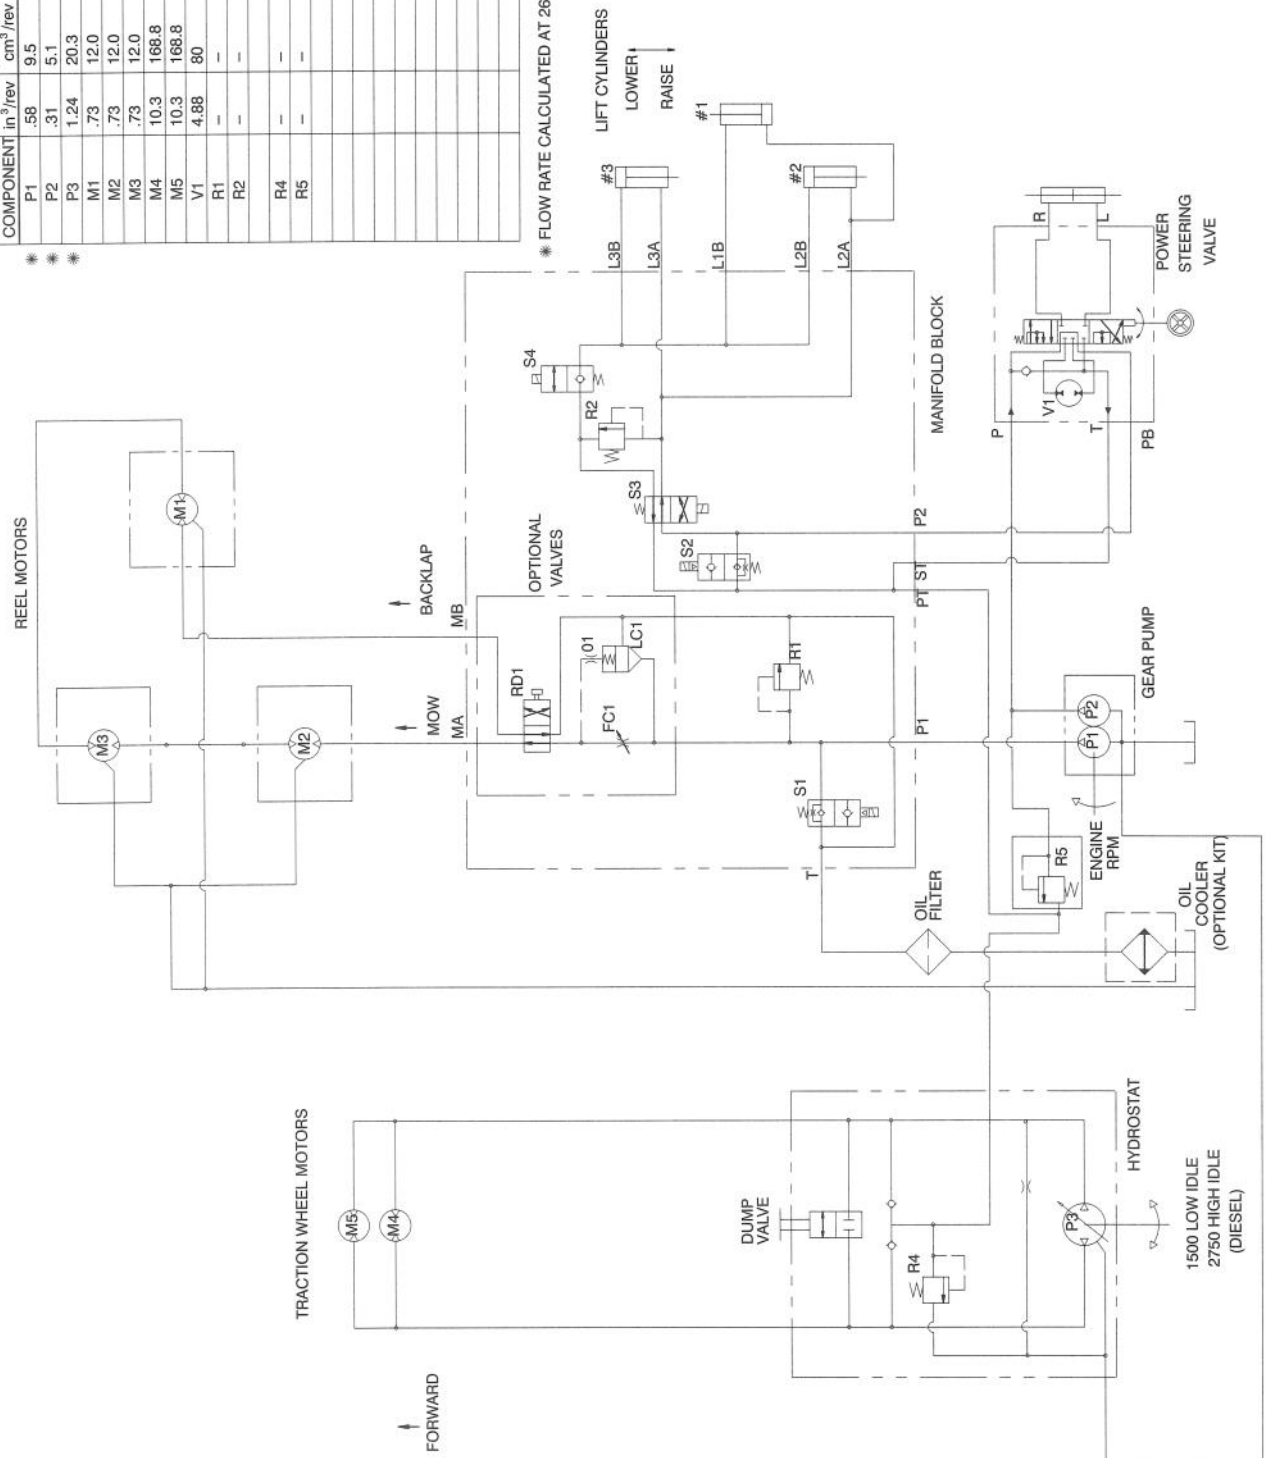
| | COMPONENT | in$^3$/rev | cm$^3$/rev |
|---|---|---|---|
| * | P1 | .58 | 9.5 |
| * | P2 | .31 | 5.1 |
| * | P3 | 1.24 | 20.3 |
| | M1 | .73 | 12.0 |
| | M2 | .73 | 12.0 |
| | M3 | .73 | 12.0 |
| | M4 | 10.3 | 168.8 |
| | M5 | 10.3 | 168.8 |
| | V1 | 4.88 | 80 |
| | R1 | – | – |
| | R2 | – | – |
| | R4 | – | – |
| | R5 | – | – |

* FLOW RATE CALCULATED AT 26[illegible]

LIFT CYLINDERS
LOWER
RAISE

#1
#2
#3

L3B
L3A
L1B
L2B
L2A

S4
R2
S3
S2
S1
R1
R5
R4

MANIFOLD BLOCK

R
L
POWER STEERING VALVE

P
T
V1
PB

REEL MOTORS
M1
M2
M3

BACKLAP
MOW
MB
MA

OPTIONAL VALVES
RD1
01
LC1
FC1

P2
ST
PT
P1
T

GEAR PUMP
P1
P2

ENGINE RPM

OIL FILTER

OIL COOLER (OPTIONAL KIT)

TRACTION WHEEL MOTORS
M5
M4

DUMP VALVE

HYDROSTAT
P3

1500 LOW IDLE
2750 HIGH IDLE
(DIESEL)

FORWARD